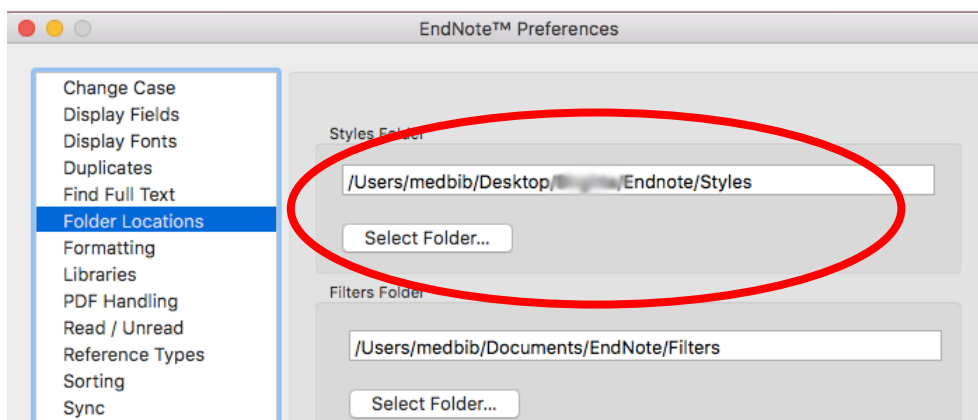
EndNote™ Preferences

Change Case
Display Fields
Display Fonts
Duplicates
Find Full Text
Folder Locations
Formatting
Libraries
PDF Handling
Read / Unread
Reference Types
Sorting
Sync

Styles Folder
/Users/medbib/Desktop/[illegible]/Endnote/Styles
Select Folder...

Filters Folder
/Users/medbib/Documents/EndNote/Filters
Select Folder...